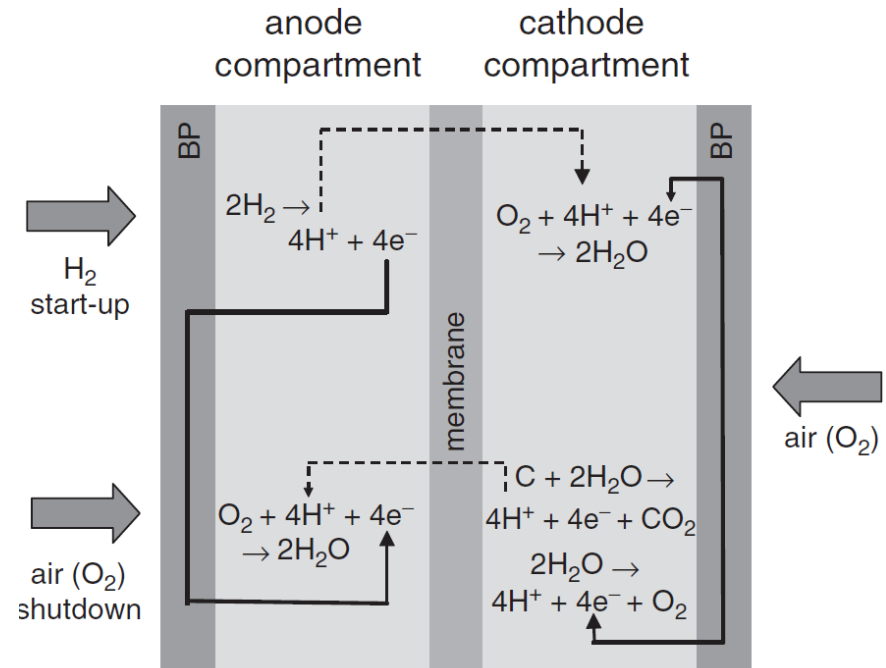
anode compartment

cathode compartment

BP

BP

$2H_2 \rightarrow$
$4H^+ + 4e^-$

$O_2 + 4H^+ + 4e^-$
$\rightarrow 2H_2O$

$H_2$
start-up

membrane

air ($O_2$)

$C + 2H_2O \rightarrow$
$4H^+ + 4e^- + CO_2$

$O_2 + 4H^+ + 4e^-$
$\rightarrow 2H_2O$

$2H_2O \rightarrow$
$4H^+ + 4e^- + O_2$

air ($O_2$)
shutdown